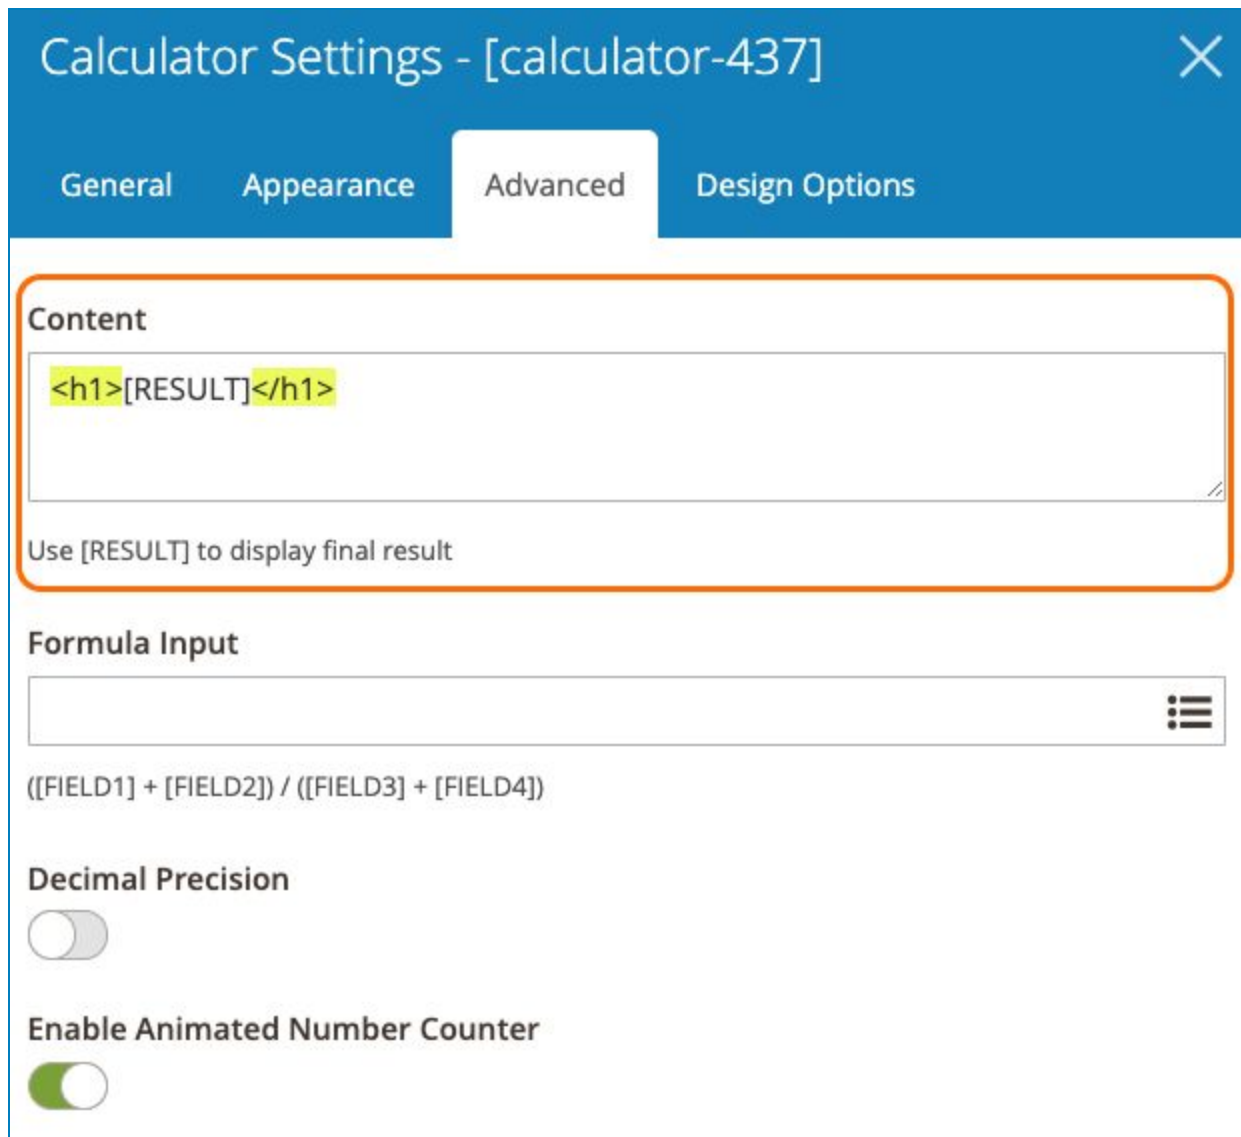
Calculator Settings - [calculator-437]

General Appearance Advanced Design Options

Content

<h1>[RESULT]</h1>

Use [RESULT] to display final result

Formula Input

([FIELD1] + [FIELD2]) / ([FIELD3] + [FIELD4])

Decimal Precision

Enable Animated Number Counter